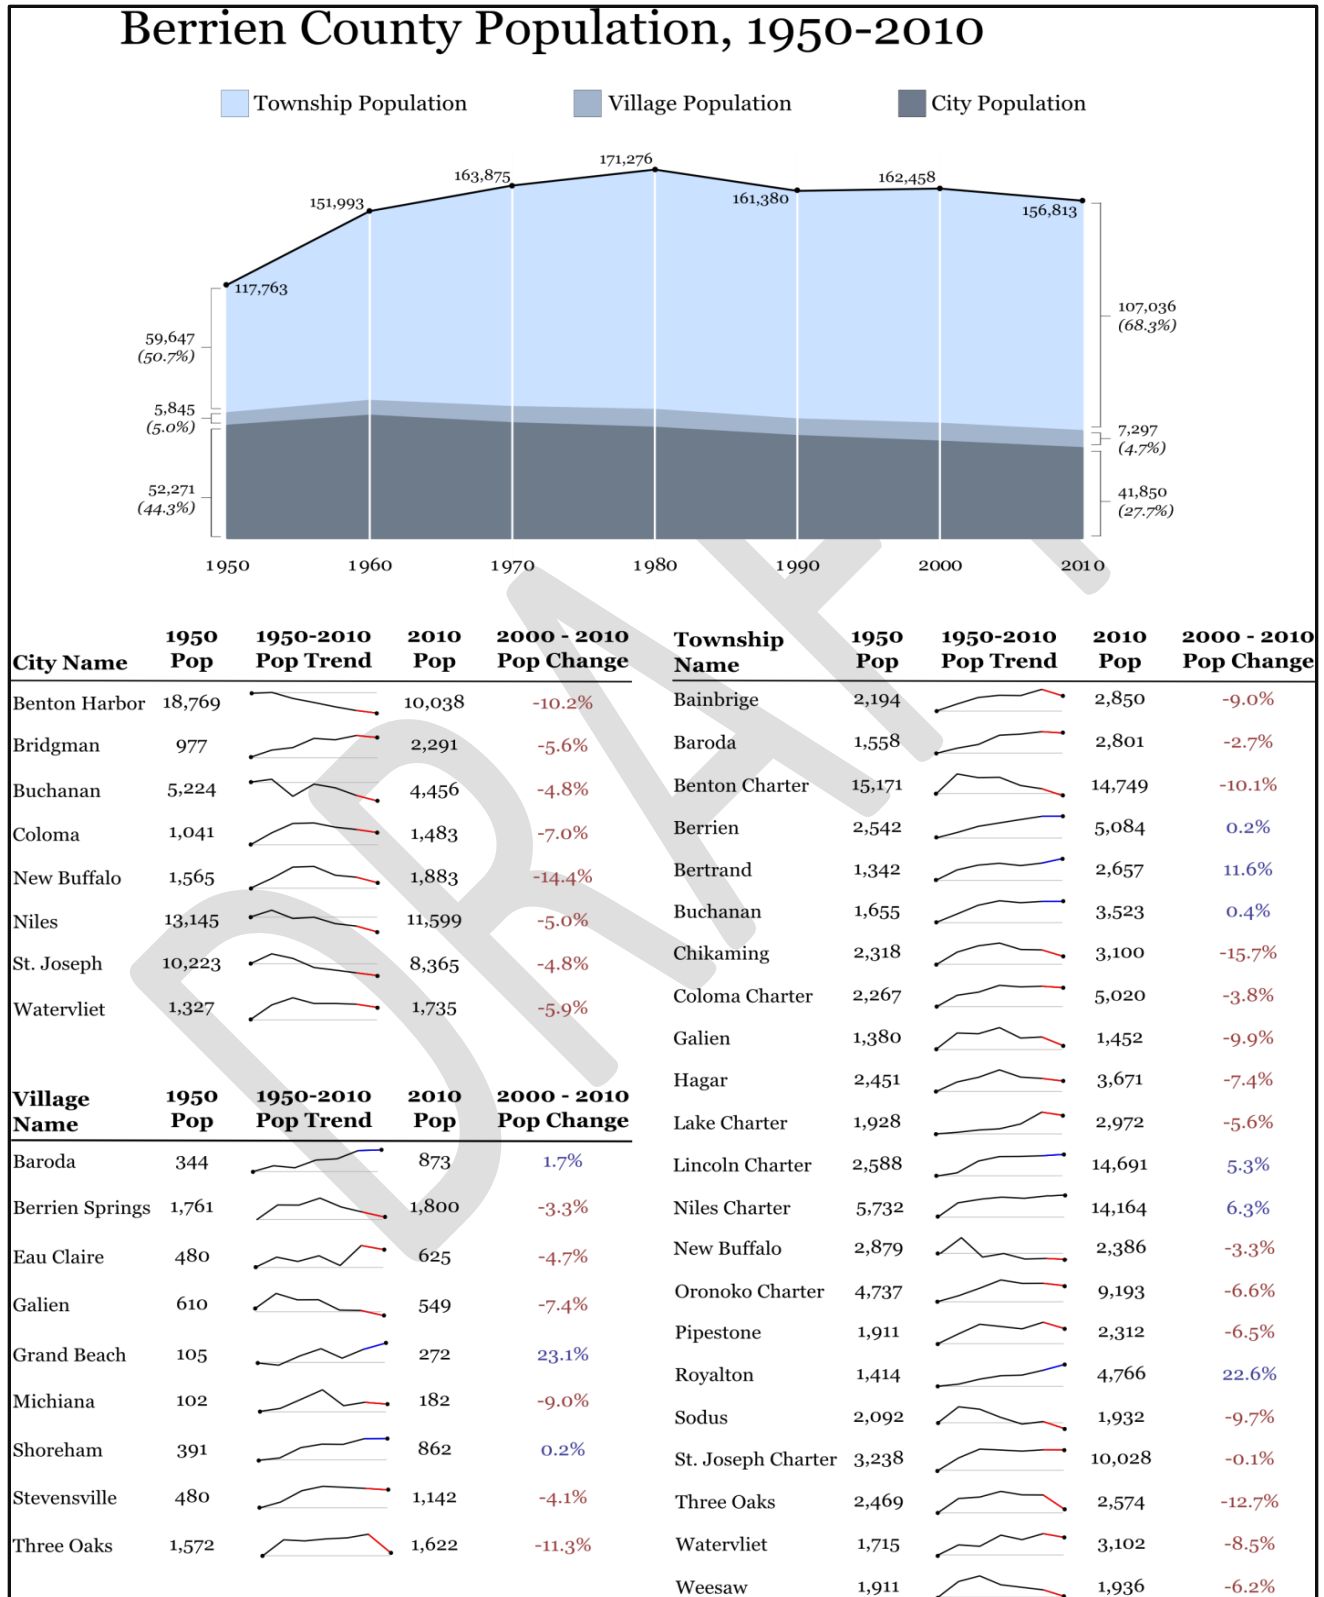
Berrien County Population, 1950-2010

Township Population
Village Population
City Population

171,276
163,875
162,458
151,993
161,380
156,813
117,763
59,647 (50.7%)
5,845 (5.0%)
52,271 (44.3%)
107,036 (68.3%)
7,297 (4.7%)
41,850 (27.7%)

1950 1960 1970 1980 1990 2000 2010

| City Name | 1950 Pop | 1950-2010 Pop Trend | 2010 Pop | 2000 - 2010 Pop Change |
|---|---|---|---|---|
| Benton Harbor | 18,769 | | 10,038 | -10.2% |
| Bridgman | 977 | | 2,291 | -5.6% |
| Buchanan | 5,224 | | 4,456 | -4.8% |
| Coloma | 1,041 | | 1,483 | -7.0% |
| New Buffalo | 1,565 | | 1,883 | -14.4% |
| Niles | 13,145 | | 11,599 | -5.0% |
| St. Joseph | 10,223 | | 8,365 | -4.8% |
| Watervliet | 1,327 | | 1,735 | -5.9% |

| Village Name | 1950 Pop | 1950-2010 Pop Trend | 2010 Pop | 2000 - 2010 Pop Change |
|---|---|---|---|---|
| Baroda | 344 | | 873 | 1.7% |
| Berrien Springs | 1,761 | | 1,800 | -3.3% |
| Eau Claire | 480 | | 625 | -4.7% |
| Galien | 610 | | 549 | -7.4% |
| Grand Beach | 105 | | 272 | 23.1% |
| Michiana | 102 | | 182 | -9.0% |
| Shoreham | 391 | | 862 | 0.2% |
| Stevensville | 480 | | 1,142 | -4.1% |
| Three Oaks | 1,572 | | 1,622 | -11.3% |

| Township Name | 1950 Pop | 1950-2010 Pop Trend | 2010 Pop | 2000 - 2010 Pop Change |
|---|---|---|---|---|
| Bainbrige | 2,194 | | 2,850 | -9.0% |
| Baroda | 1,558 | | 2,801 | -2.7% |
| Benton Charter | 15,171 | | 14,749 | -10.1% |
| Berrien | 2,542 | | 5,084 | 0.2% |
| Bertrand | 1,342 | | 2,657 | 11.6% |
| Buchanan | 1,655 | | 3,523 | 0.4% |
| Chikaming | 2,318 | | 3,100 | -15.7% |
| Coloma Charter | 2,267 | | 5,020 | -3.8% |
| Galien | 1,380 | | 1,452 | -9.9% |
| Hagar | 2,451 | | 3,671 | -7.4% |
| Lake Charter | 1,928 | | 2,972 | -5.6% |
| Lincoln Charter | 2,588 | | 14,691 | 5.3% |
| Niles Charter | 5,732 | | 14,164 | 6.3% |
| New Buffalo | 2,879 | | 2,386 | -3.3% |
| Oronoko Charter | 4,737 | | 9,193 | -6.6% |
| Pipestone | 1,911 | | 2,312 | -6.5% |
| Royalton | 1,414 | | 4,766 | 22.6% |
| Sodus | 2,092 | | 1,932 | -9.7% |
| St. Joseph Charter | 3,238 | | 10,028 | -0.1% |
| Three Oaks | 2,469 | | 2,574 | -12.7% |
| Watervliet | 1,715 | | 3,102 | -8.5% |
| Weesaw | 1,911 | | 1,936 | -6.2% |

DRAFT